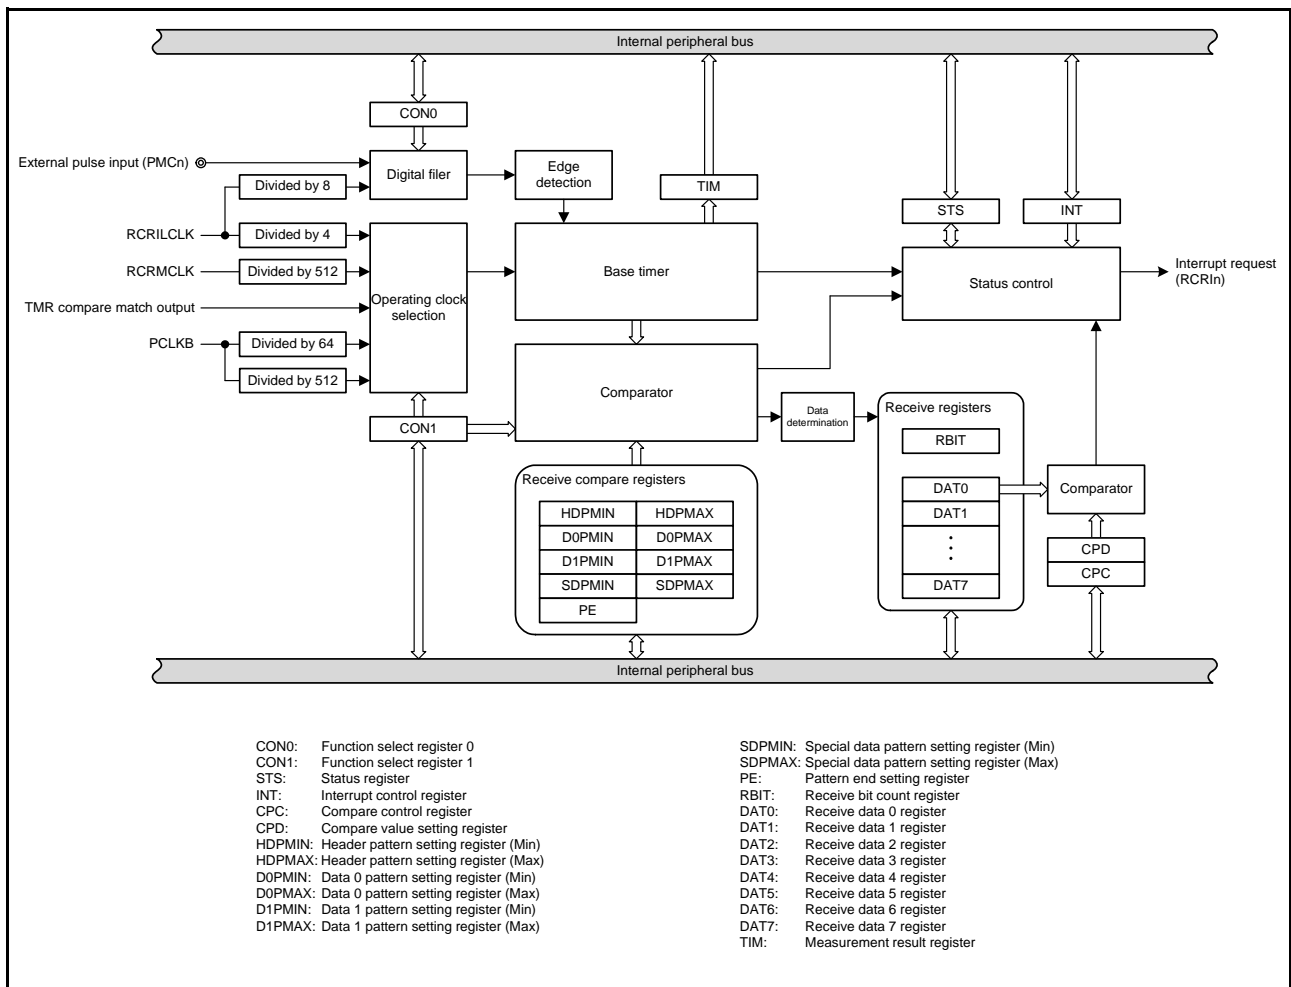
Internal peripheral bus

CON0

External pulse input (PMCn)

Digital filer

Edge detection

TIM

STS

INT

Divided by 8

RCRILCLK

Divided by 4

RCRMCLK

Divided by 512

Base timer

Status control

Interrupt request (RCRIn)

TMR compare match output

Operating clock selection

PCLKB

Divided by 64

Divided by 512

Comparator

Data determination

Receive registers

RBIT

CON1

Receive compare registers

| HDPMIN | HDPMAX |
|---|---|
| D0PMIN | D0PMAX |
| D1PMIN | D1PMAX |
| SDPMIN | SDPMAX |
| PE | |

DAT0

DAT1

⋮

DAT7

Comparator

CPD

CPC

Internal peripheral bus

CON0: Function select register 0
CON1: Function select register 1
STS: Status register
INT: Interrupt control register
CPC: Compare control register
CPD: Compare value setting register
HDPMIN: Header pattern setting register (Min)
HDPMAX: Header pattern setting register (Max)
D0PMIN: Data 0 pattern setting register (Min)
D0PMAX: Data 0 pattern setting register (Max)
D1PMIN: Data 1 pattern setting register (Min)
D1PMAX: Data 1 pattern setting register (Max)

SDPMIN: Special data pattern setting register (Min)
SDPMAX: Special data pattern setting register (Max)
PE: Pattern end setting register
RBIT: Receive bit count register
DAT0: Receive data 0 register
DAT1: Receive data 1 register
DAT2: Receive data 2 register
DAT3: Receive data 3 register
DAT4: Receive data 4 register
DAT5: Receive data 5 register
DAT6: Receive data 6 register
DAT7: Receive data 7 register
TIM: Measurement result register